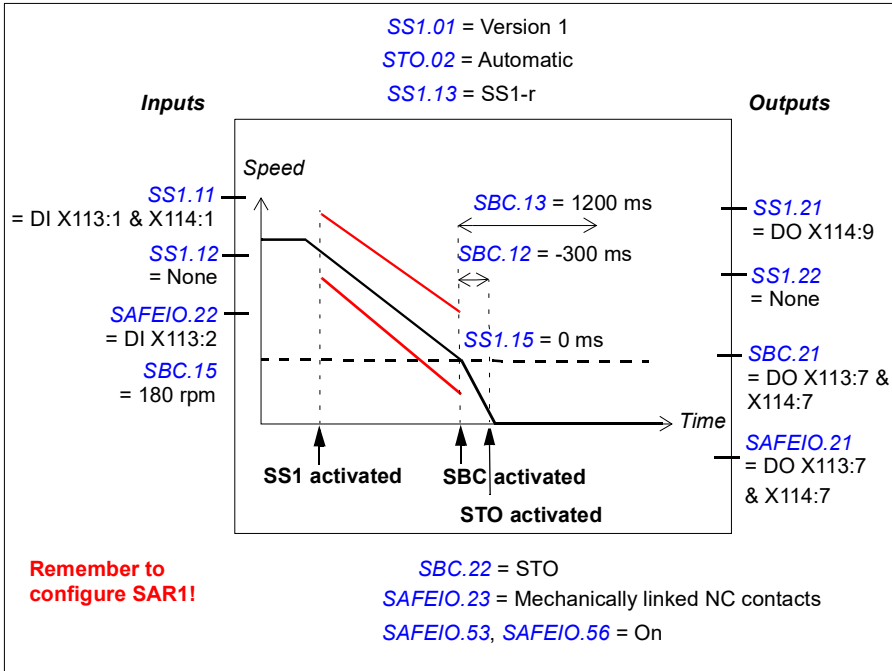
SS1.01 = Version 1
STO.02 = Automatic
SS1.13 = SS1-r

Inputs

SS1.11
= DI X113:1 & X114:1

SS1.12
= None

SAFEIO.22
= DI X113:2

SBC.15
= 180 rpm

Speed

SBC.13 = 1200 ms

SBC.12 = -300 ms

SS1.15 = 0 ms

Time

SS1 activated

SBC activated

STO activated

Outputs

SS1.21
= DO X114:9

SS1.22
= None

SBC.21
= DO X113:7 & X114:7

SAFEIO.21
= DO X113:7 & X114:7

Remember to configure SAR1!

SBC.22 = STO
SAFEIO.23 = Mechanically linked NC contacts
SAFEIO.53, SAFEIO.56 = On